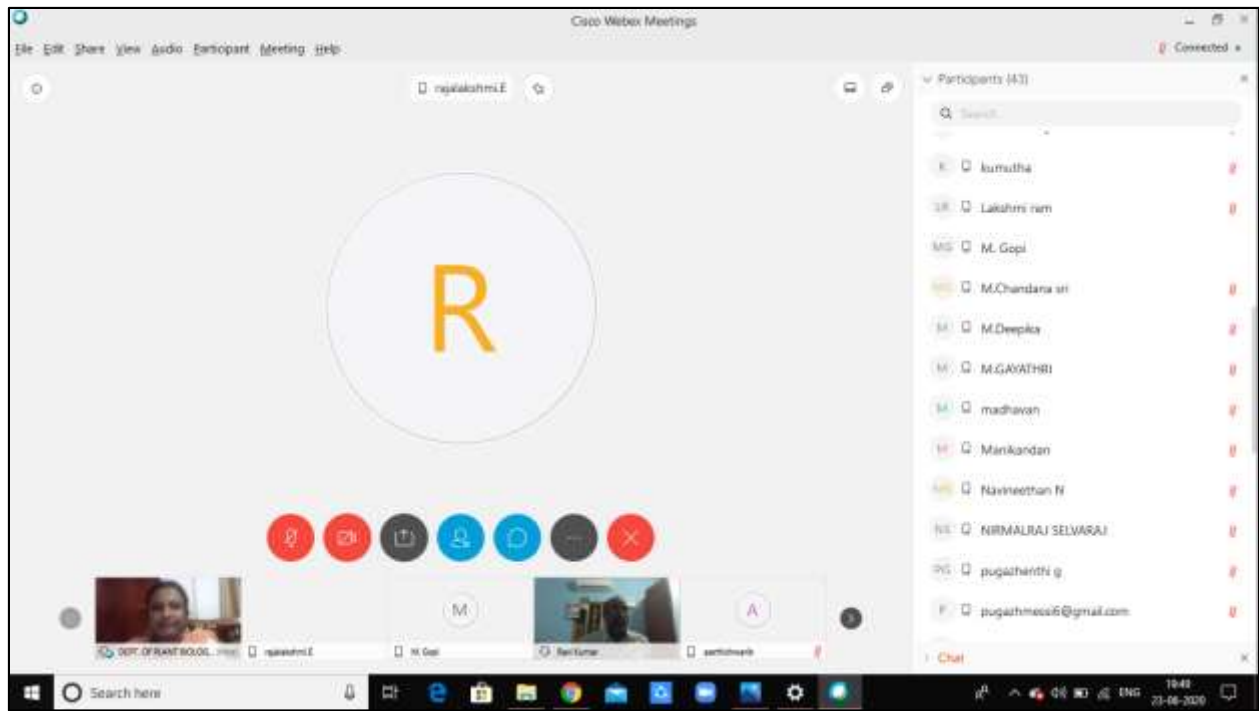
Cisco Webex Meetings

File Edit Share View Audio Participant Meeting Help

Connected

rajalakshmi.E

R

Participants (43)

Search

K kumutha

LR Lakshmi ram

MG M. Gopi

MC M.Chandana sri

M M.Deepika

M M.GAYATHRI

M madhavan

M Manikandan

NN Navineethan N

NS NIRMALRAJ SELVARAJ

PG pugazhenthi g

P pugazhmessi6@gmail.com

Chat

DEPT. OF PLANT BIOLOG...

rajalakshmi.E

M

M. Gopi

Ravi Kumar

A

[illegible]

Search here

ENG

19:49

23-06-2020